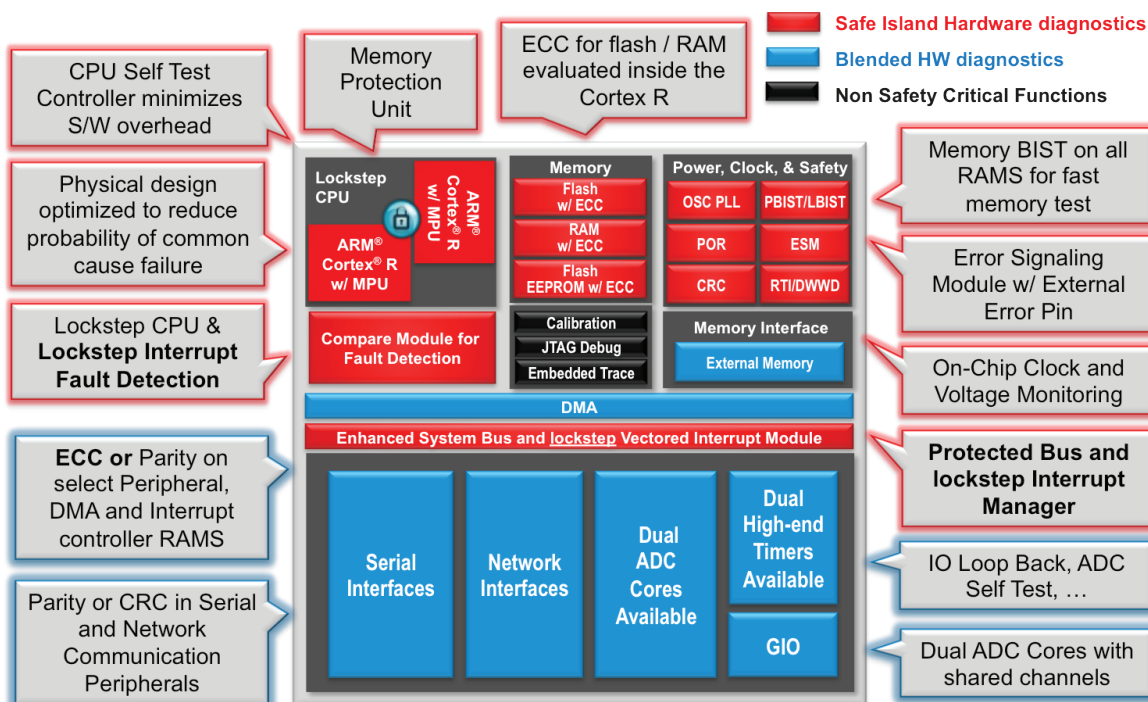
Safe Island Hardware diagnostics
Blended HW diagnostics
Non Safety Critical Functions

CPU Self Test Controller minimizes S/W overhead

Memory Protection Unit

ECC for flash / RAM evaluated inside the Cortex R

Physical design optimized to reduce probability of common cause failure

Lockstep CPU & **Lockstep Interrupt Fault Detection**

**ECC or** Parity on select Peripheral, DMA and Interrupt controller RAMS

Parity or CRC in Serial and Network Communication Peripherals

Lockstep CPU

ARM® Cortex® R w/ MPU

ARM® Cortex® R w/ MPU

Memory

Flash w/ ECC

RAM w/ ECC

Flash EEPROM w/ ECC

Power, Clock, & Safety

OSC PLL

PBIST/LBIST

POR

ESM

CRC

RTI/DWWD

Compare Module for Fault Detection

Calibration

JTAG Debug

Embedded Trace

Memory Interface

External Memory

DMA

Enhanced System Bus and lockstep Vectored Interrupt Module

Serial Interfaces

Network Interfaces

Dual ADC Cores Available

Dual High-end Timers Available

GIO

Memory BIST on all RAMS for fast memory test

Error Signaling Module w/ External Error Pin

On-Chip Clock and Voltage Monitoring

**Protected Bus and lockstep Interrupt Manager**

IO Loop Back, ADC Self Test, …

Dual ADC Cores with shared channels